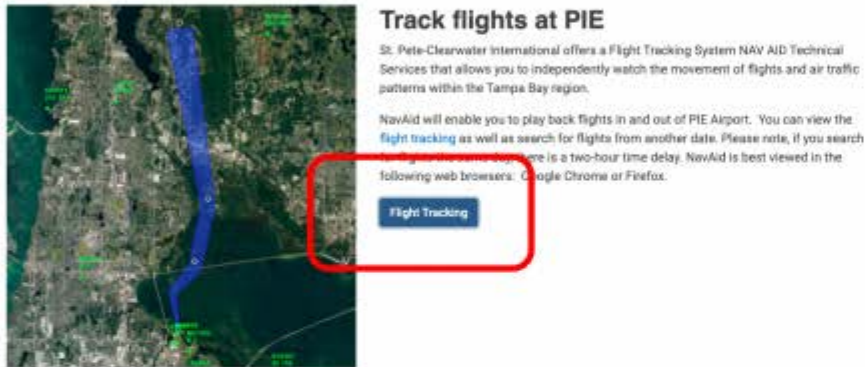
Track flights at PIE

St. Pete-Clearwater International offers a Flight Tracking System NAV AID Technical Services that allows you to independently watch the movement of flights and air traffic patterns within the Tampa Bay region.

NavAid will enable you to play back flights in and out of PIE Airport. You can view the flight tracking as well as search for flights from another date. Please note, if you search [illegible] there is a two-hour time delay. NavAid is best viewed in the following web browsers: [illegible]oogle Chrome or Firefox.

Flight Tracking